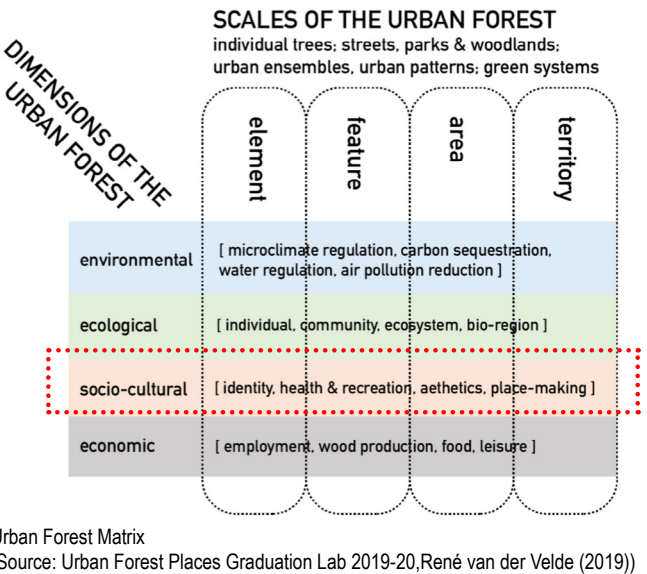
SCALES OF THE URBAN FOREST
individual trees; streets, parks & woodlands; urban ensembles, urban patterns; green systems

DIMENSIONS OF THE URBAN FOREST

element
feature
area
territory

environmental [ microclimate regulation, carbon sequestration, water regulation, air pollution reduction ]

ecological [ individual, community, ecosystem, bio-region ]

socio-cultural [ identity, health & recreation, aethetics, place-making ]

economic [ employment, wood production, food, leisure ]

Urban Forest Matrix
Source: Urban Forest Places Graduation Lab 2019-20,René van der Velde (2019))